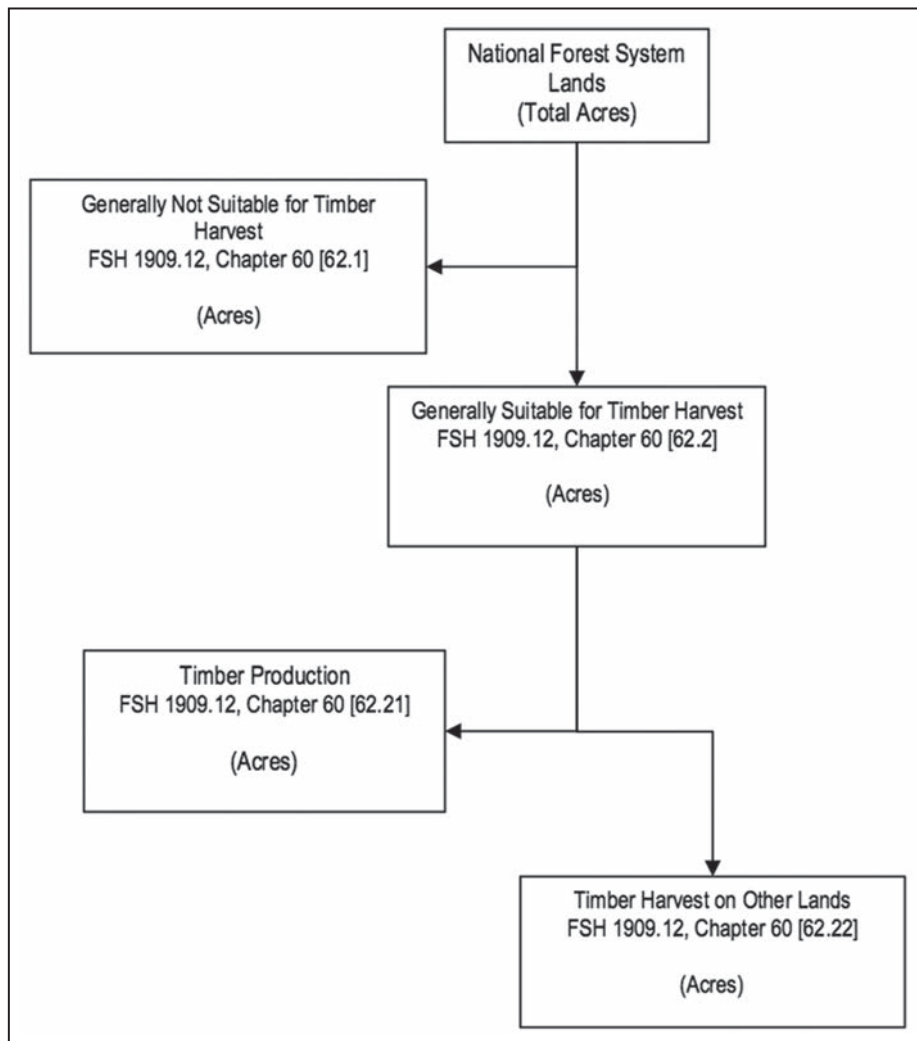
National Forest System Lands
(Total Acres)

Generally Not Suitable for Timber Harvest
FSH 1909.12, Chapter 60 [62.1]

(Acres)

Generally Suitable for Timber Harvest
FSH 1909.12, Chapter 60 [62.2]

(Acres)

Timber Production
FSH 1909.12, Chapter 60 [62.21]

(Acres)

Timber Harvest on Other Lands
FSH 1909.12, Chapter 60 [62.22]

(Acres)